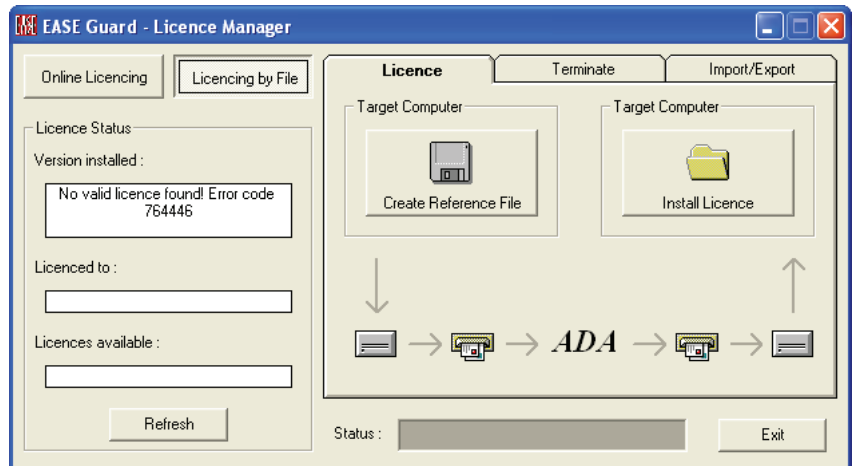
EASE Guard - Licence Manager

Online Licencing

Licencing by File

Licence Status

Version installed :

No valid licence found! Error code 764446

Licenced to :

Licences available :

Refresh

Licence

Terminate

Import/Export

Target Computer

Create Reference File

Target Computer

Install Licence

ADA

Status :

Exit